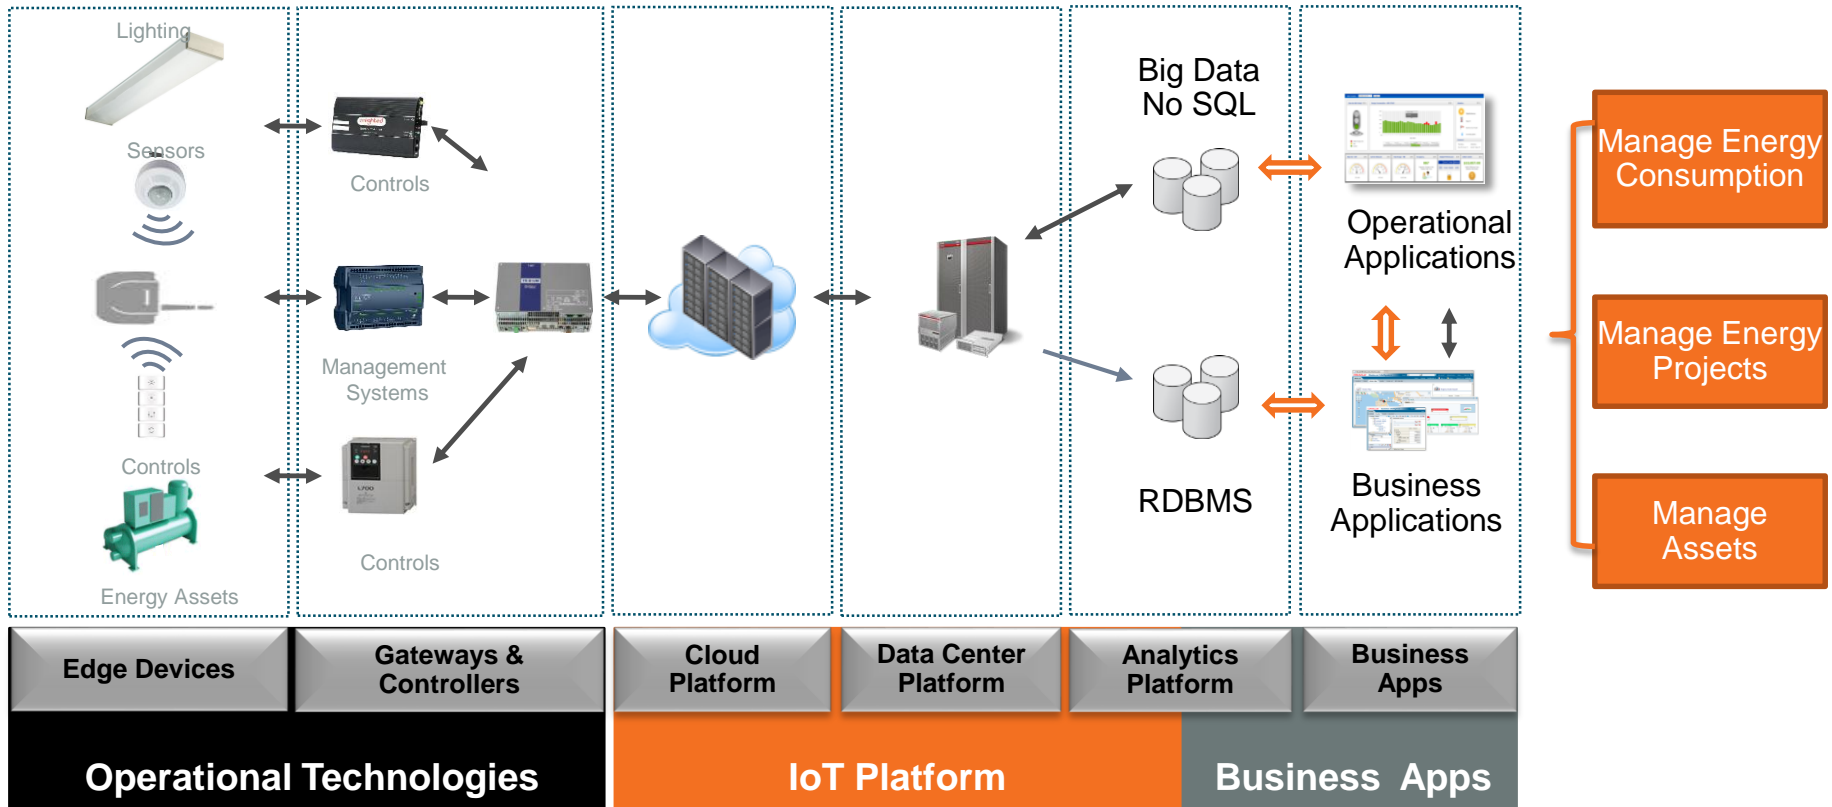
Lighting

Sensors

Controls

Energy Assets

Controls

Management Systems

Controls

Big Data
No SQL

RDBMS

Operational Applications

Business Applications

Manage Energy Consumption

Manage Energy Projects

Manage Assets

Edge Devices

Gateways & Controllers

Cloud Platform

Data Center Platform

Analytics Platform

Business Apps

Operational Technologies

IoT Platform

Business Apps